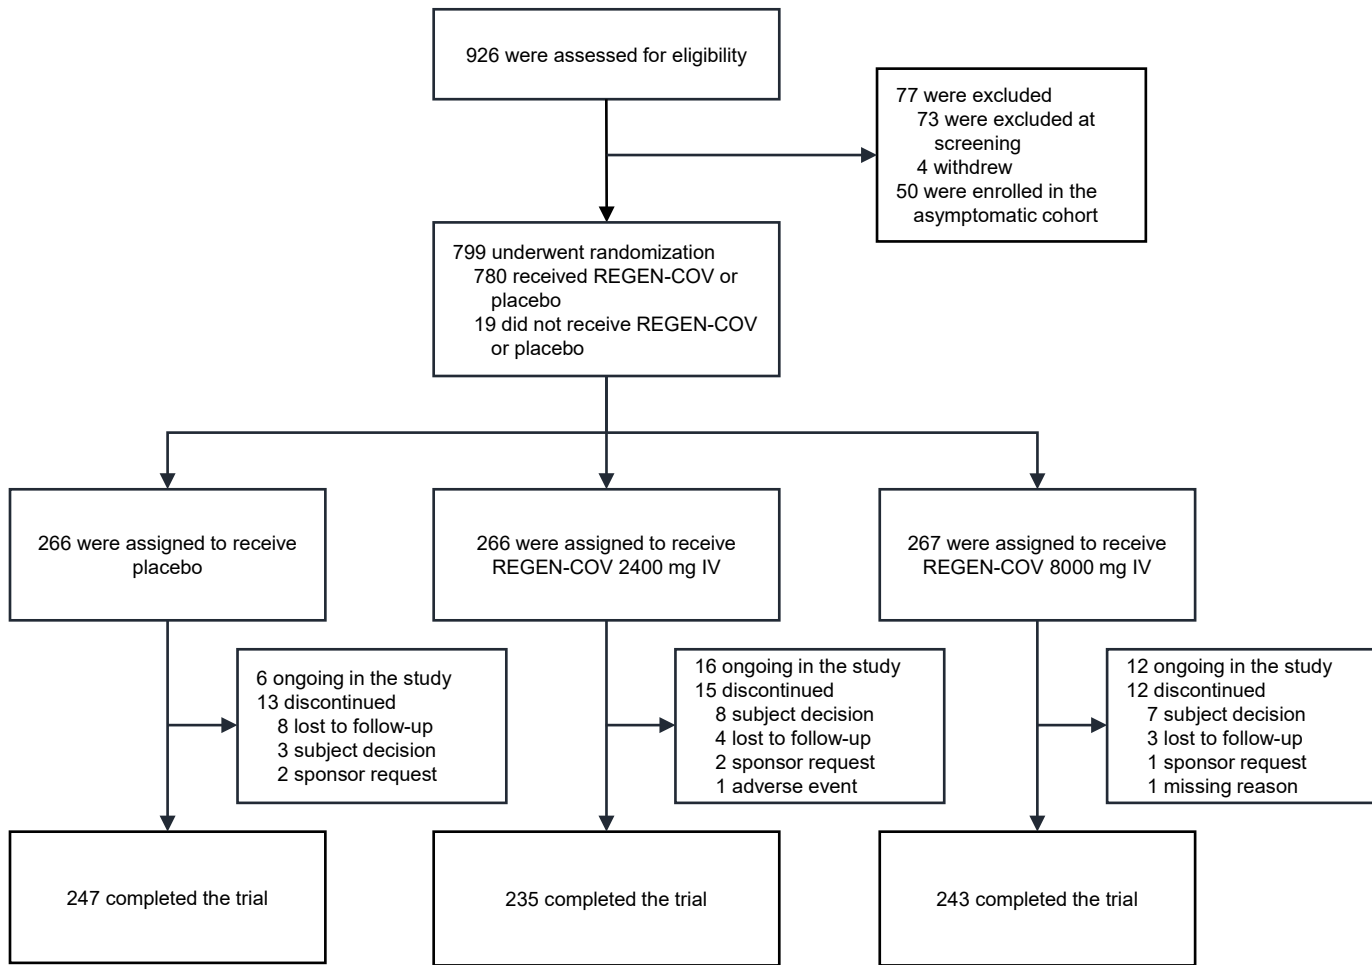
926 were assessed for eligibility

77 were excluded
73 were excluded at screening
4 withdrew
50 were enrolled in the asymptomatic cohort

799 underwent randomization
780 received REGEN-COV or placebo
19 did not receive REGEN-COV or placebo

266 were assigned to receive placebo

266 were assigned to receive REGEN-COV 2400 mg IV

267 were assigned to receive REGEN-COV 8000 mg IV

6 ongoing in the study
13 discontinued
8 lost to follow-up
3 subject decision
2 sponsor request

16 ongoing in the study
15 discontinued
8 subject decision
4 lost to follow-up
2 sponsor request
1 adverse event

12 ongoing in the study
12 discontinued
7 subject decision
3 lost to follow-up
1 sponsor request
1 missing reason

247 completed the trial

235 completed the trial

243 completed the trial